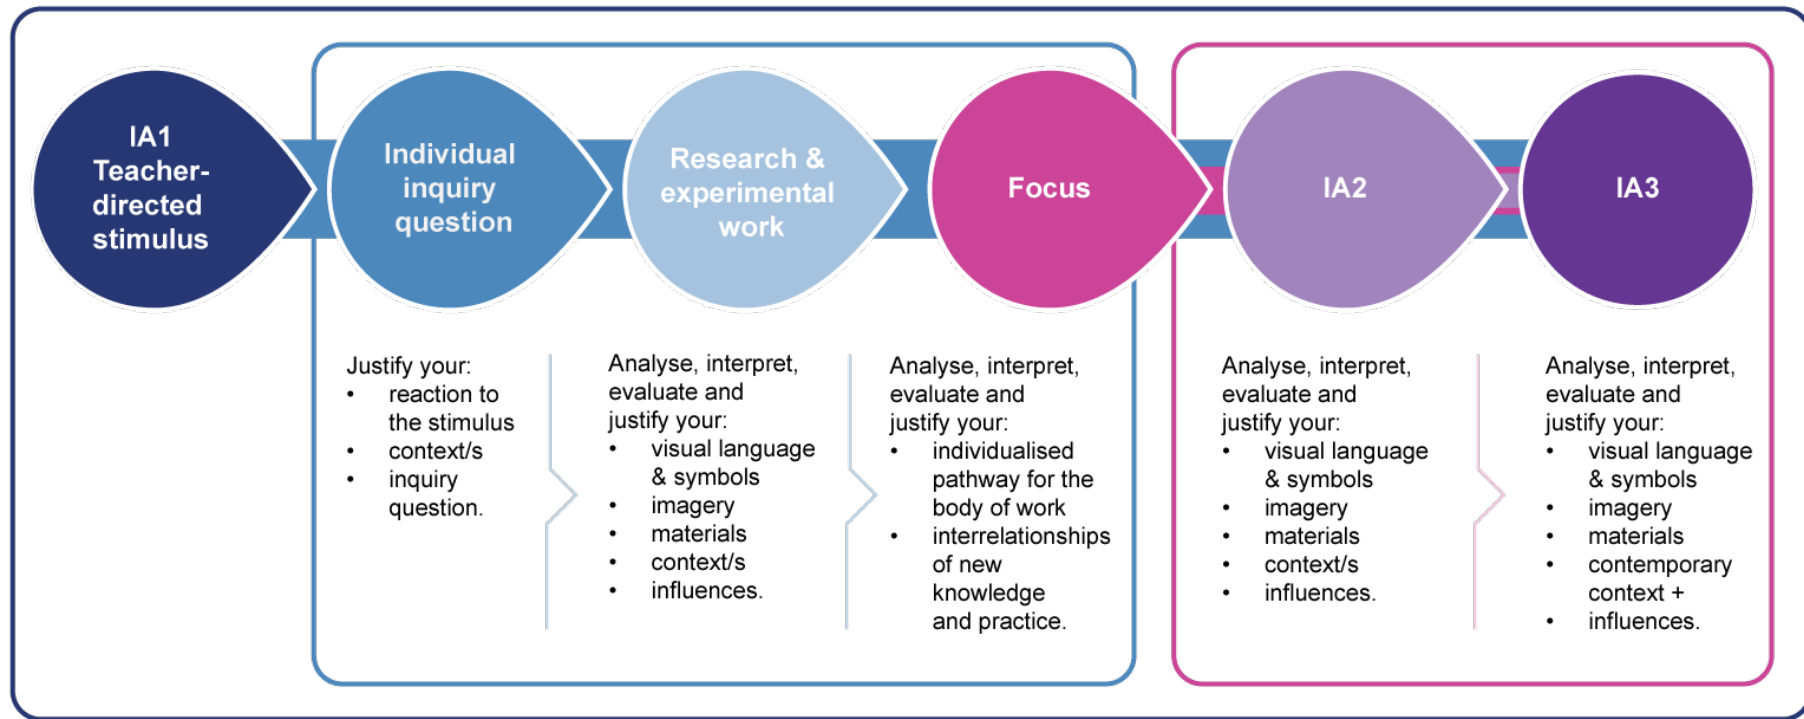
IA1 Teacher-directed stimulus

Individual inquiry question

Research & experimental work

Focus

IA2

IA3

Justify your:
- reaction to the stimulus
- context/s
- inquiry question.

Analyse, interpret, evaluate and justify your:
- visual language & symbols
- imagery
- materials
- context/s
- influences.

Analyse, interpret, evaluate and justify your:
- individualised pathway for the body of work
- interrelationships of new knowledge and practice.

Analyse, interpret, evaluate and justify your:
- visual language & symbols
- imagery
- materials
- context/s
- influences.

Analyse, interpret, evaluate and justify your:
- visual language & symbols
- imagery
- materials
- contemporary context +
- influences.